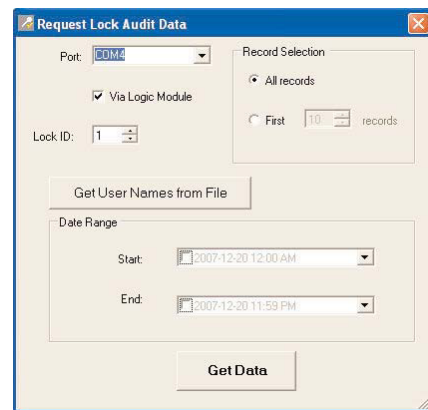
Request Lock Audit Data

Port: COM4

Via Logic Module

Lock ID: 1

Record Selection

All records

First 10 records

Get User Names from File

Date Range

Start: 2007-12-20 12:00 AM

End: 2007-12-20 11:59 PM

Get Data